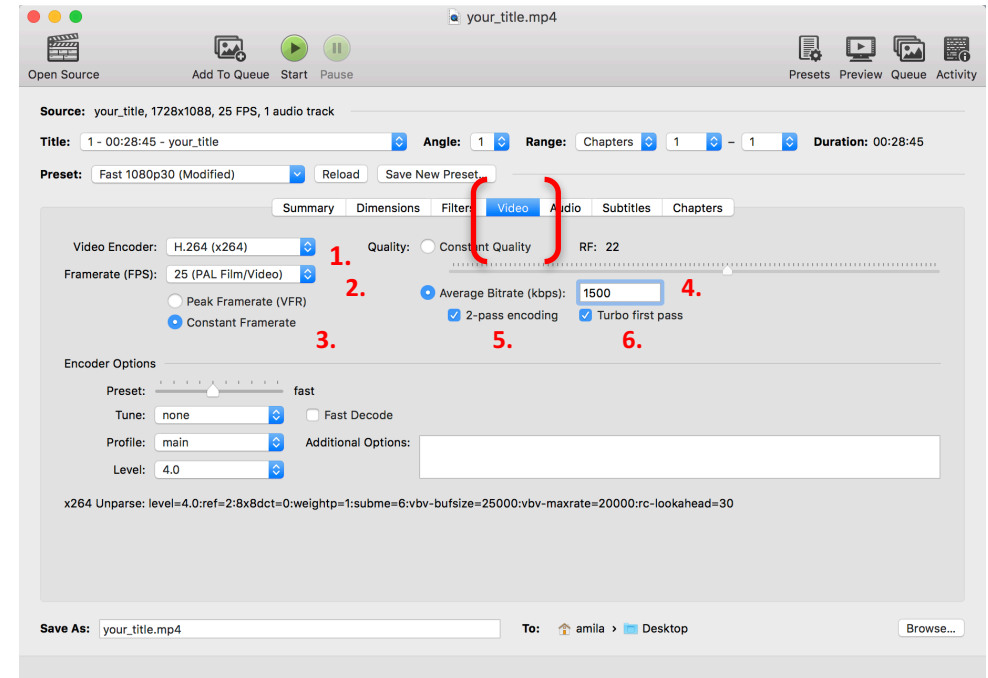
your_title.mp4

Open Source
Add To Queue
Start
Pause
Presets
Preview
Queue
Activity

Source: your_title, 1728x1088, 25 FPS, 1 audio track

Title: 1 - 00:28:45 - your_title
Angle: 1
Range: Chapters 1 – 1
Duration: 00:28:45

Preset: Fast 1080p30 (Modified)
Reload
Save New Preset...

Summary
Dimensions
Filters
Video
Audio
Subtitles
Chapters

Video Encoder: H.264 (x264)
1.
Quality: Constant Quality
RF: 22

Framerate (FPS): 25 (PAL Film/Video)
2.
Average Bitrate (kbps): 1500
4.

Peak Framerate (VFR)
Constant Framerate
3.
2-pass encoding
5.
Turbo first pass
6.

Encoder Options
Preset: fast
Tune: none
Fast Decode
Profile: main
Additional Options:
Level: 4.0

x264 Unparse: level=4.0:ref=2:8x8dct=0:weightp=1:subme=6:vbv-bufsize=25000:vbv-maxrate=20000:rc-lookahead=30

Save As: your_title.mp4
To: amila › Desktop
Browse...